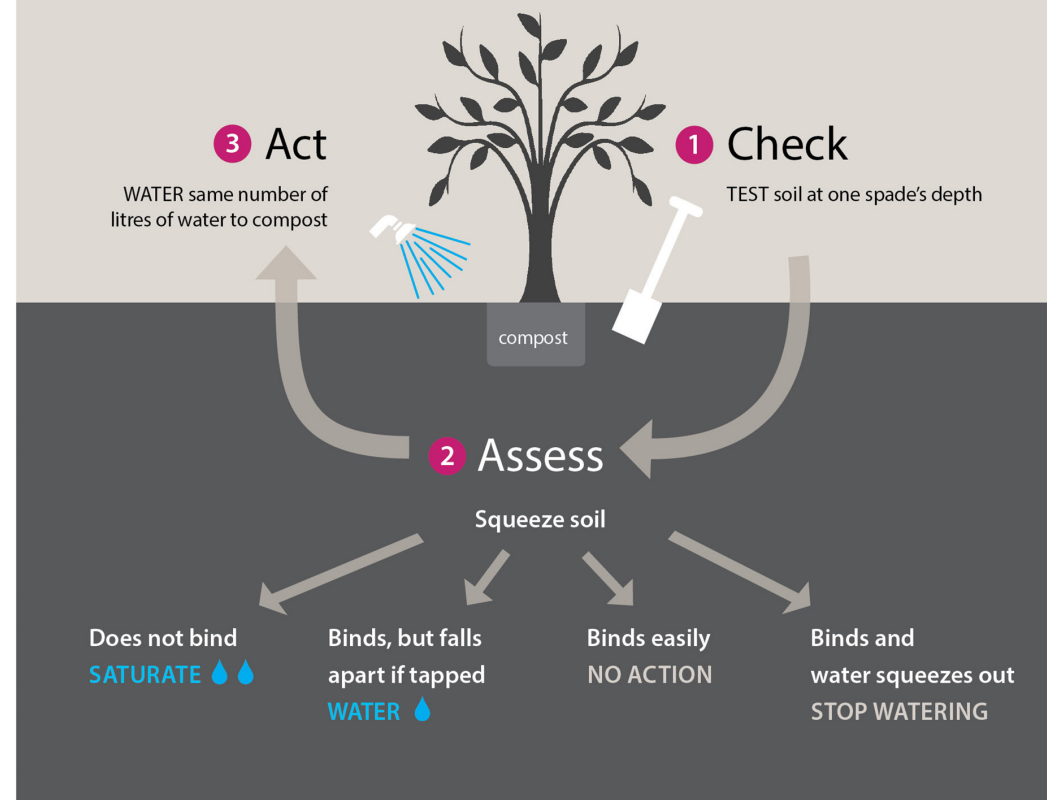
3 Act

WATER same number of litres of water to compost

1 Check

TEST soil at one spade's depth

compost

2 Assess

Squeeze soil

Does not bind
SATURATE

Binds, but falls apart if tapped
WATER

Binds easily
NO ACTION

Binds and water squeezes out
STOP WATERING